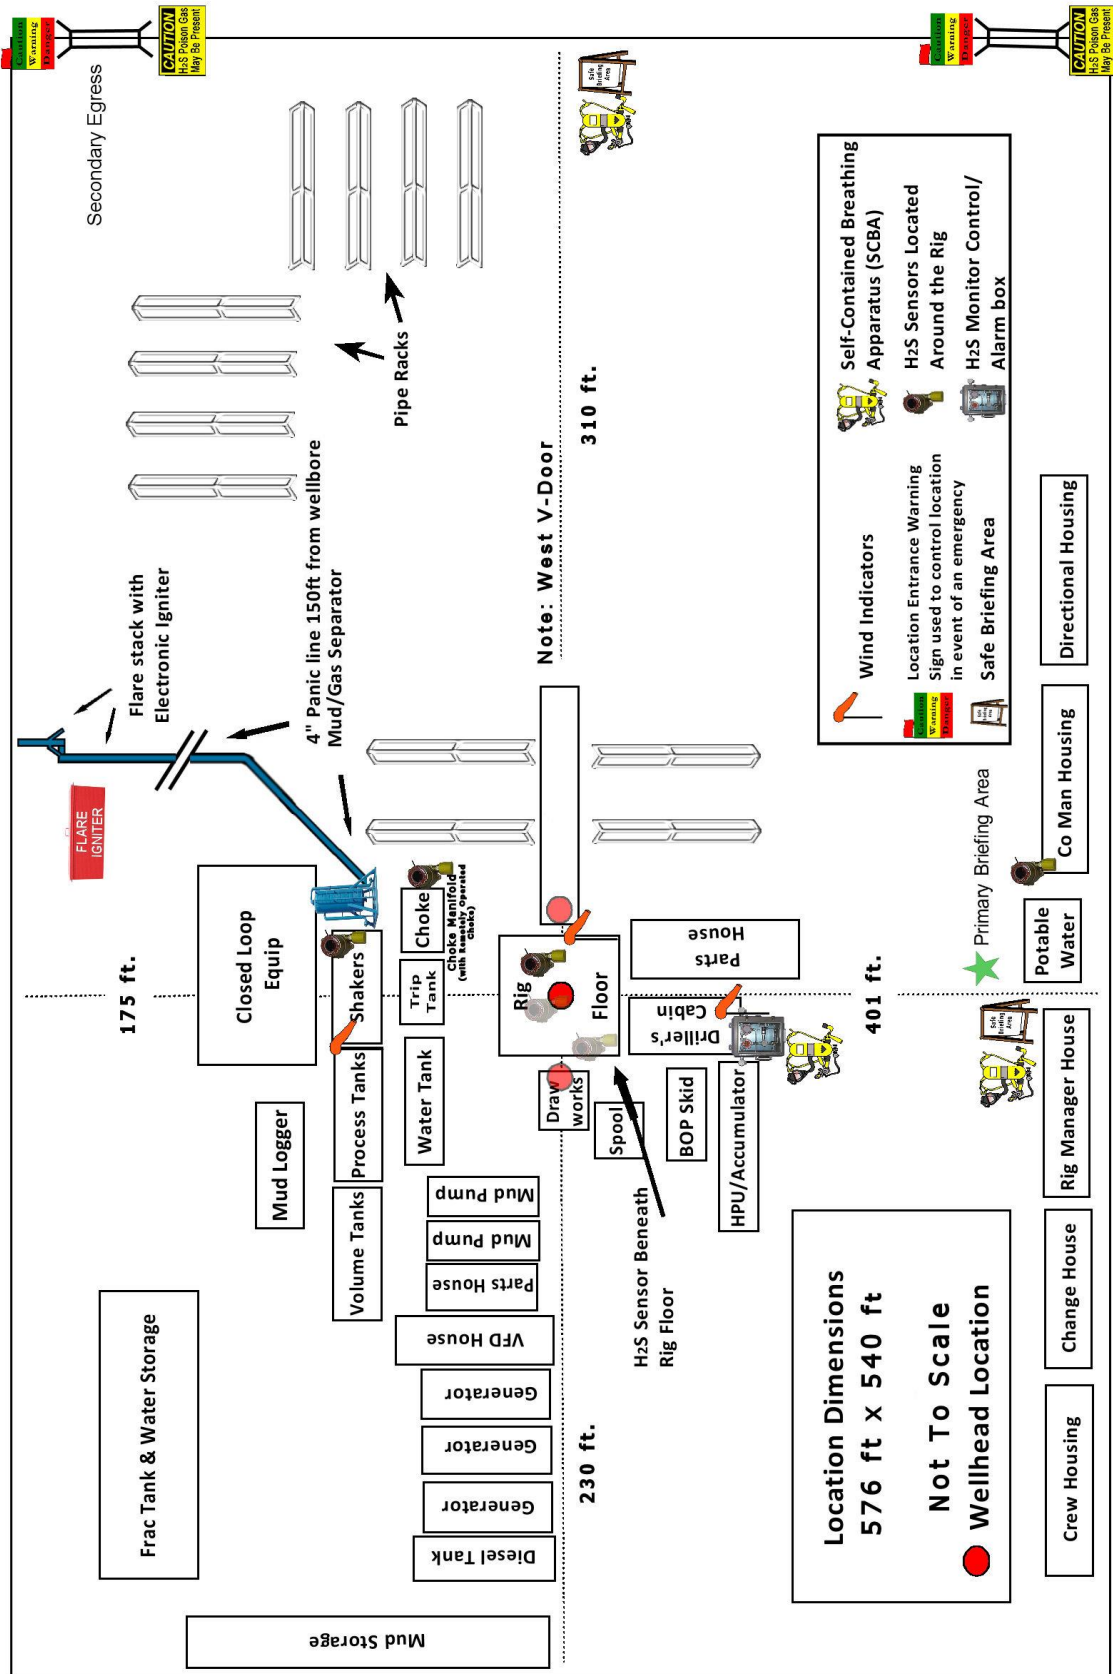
Caution
Warning
Danger

CAUTION
H2S Poison Gas
May Be Present

Secondary Egress

Caution
Warning
Danger

CAUTION
H2S Poison Gas
May Be Present

Safe Briefing Area

Self-Contained Breathing Apparatus (SCBA)

H2S Sensors Located Around the Rig

H2S Monitor Control/ Alarm box

Wind Indicators

Location Entrance Warning Sign used to control location in event of an emergency

Safe Briefing Area

Pipe Racks

310 ft.

Note: West V-Door

Flare stack with Electronic Igniter

4" Panic line 150ft from wellbore Mud/Gas Separator

FLARE IGNITER

Directional Housing

Co Man Housing

Primary Briefing Area

Potable Water

175 ft.

Closed Loop Equip

Shakers

Choke

Choke Manifold (with Remotely Operated Choke)

Trip Tank

Rig Floor

Parts House

Driller's Cabin

401 ft.

Mud Logger

Process Tanks

Water Tank

Draw works

Spool

BOP Skid

HPU/Accumulator

Rig Manager House

Volume Tanks

Mud Pump

Mud Pump

Parts House

VFD House

Generator

Generator

Generator

Diesel Tank

Mud Storage

Frac Tank & Water Storage

230 ft.

H2S Sensor Beneath Rig Floor

Location Dimensions
576 ft x 540 ft

Not To Scale

Wellhead Location

Change House

Crew Housing